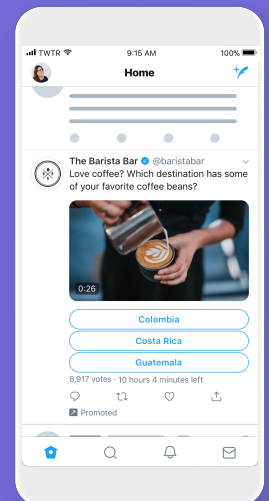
TWTR 9:15 AM 100%

Home

The Barista Bar @baristabar

Love coffee? Which destination has some of your favorite coffee beans?

0:26

Colombia

Costa Rica

Guatemala

8,917 votes · 10 hours 4 minutes left

Promoted